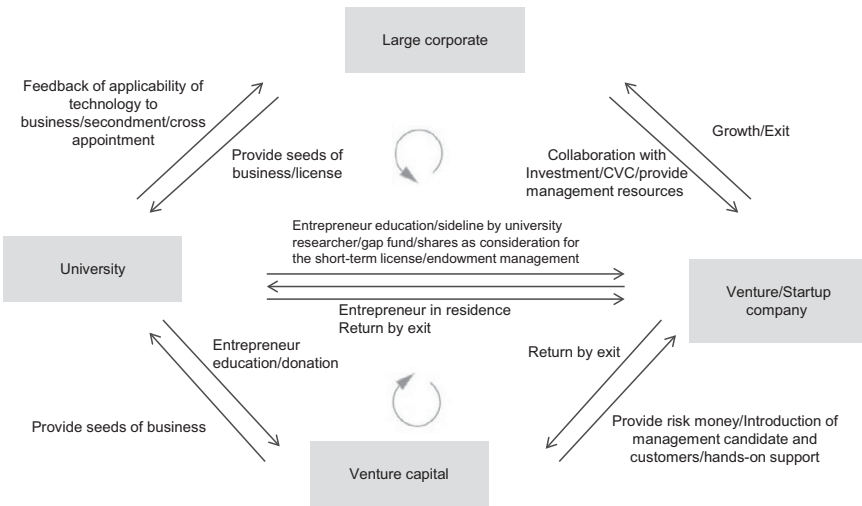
Large corporate

Feedback of applicability of technology to business/secondment/cross appointment

Provide seeds of business/license

Growth/Exit

Collaboration with Investment/CVC/provide management resources

Entrepreneur education/sideline by university researcher/gap fund/shares as consideration for the short-term license/endowment management

University

Entrepreneur in residence
Return by exit

Venture/Startup company

Entrepreneur education/donation

Return by exit

Provide seeds of business

Provide risk money/Introduction of management candidate and customers/hands-on support

Venture capital